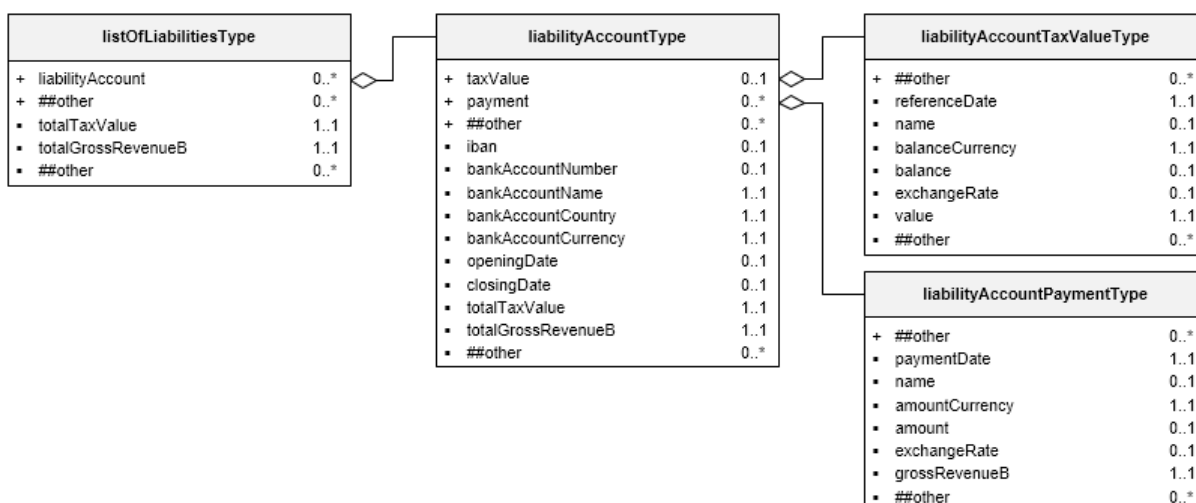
listOfLiabilitiesType

+ liabilityAccount 0..*
+ ##other 0..*
▪ totalTaxValue 1..1
▪ totalGrossRevenueB 1..1
▪ ##other 0..*

liabilityAccountType

+ taxValue 0..1
+ payment 0..*
+ ##other 0..*
▪ iban 0..1
▪ bankAccountNumber 0..1
▪ bankAccountName 1..1
▪ bankAccountCountry 1..1
▪ bankAccountCurrency 1..1
▪ openingDate 0..1
▪ closingDate 0..1
▪ totalTaxValue 1..1
▪ totalGrossRevenueB 1..1
▪ ##other 0..*

liabilityAccountTaxValueType

+ ##other 0..*
▪ referenceDate 1..1
▪ name 0..1
▪ balanceCurrency 1..1
▪ balance 0..1
▪ exchangeRate 0..1
▪ value 1..1
▪ ##other 0..*

liabilityAccountPaymentType

+ ##other 0..*
▪ paymentDate 1..1
▪ name 0..1
▪ amountCurrency 1..1
▪ amount 0..1
▪ exchangeRate 0..1
▪ grossRevenueB 1..1
▪ ##other 0..*